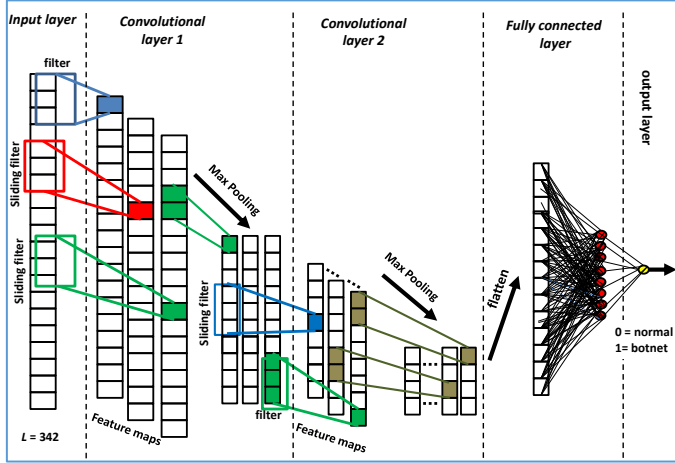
Input layer
Convolutional layer 1
Convolutional layer 2
Fully connected layer
output layer
filter
Sliding filter
Sliding filter
Max Pooling
Max Pooling
Sliding filter
flatten
filter
0 = normal
1= botnet
L = 342
Feature maps
Feature maps